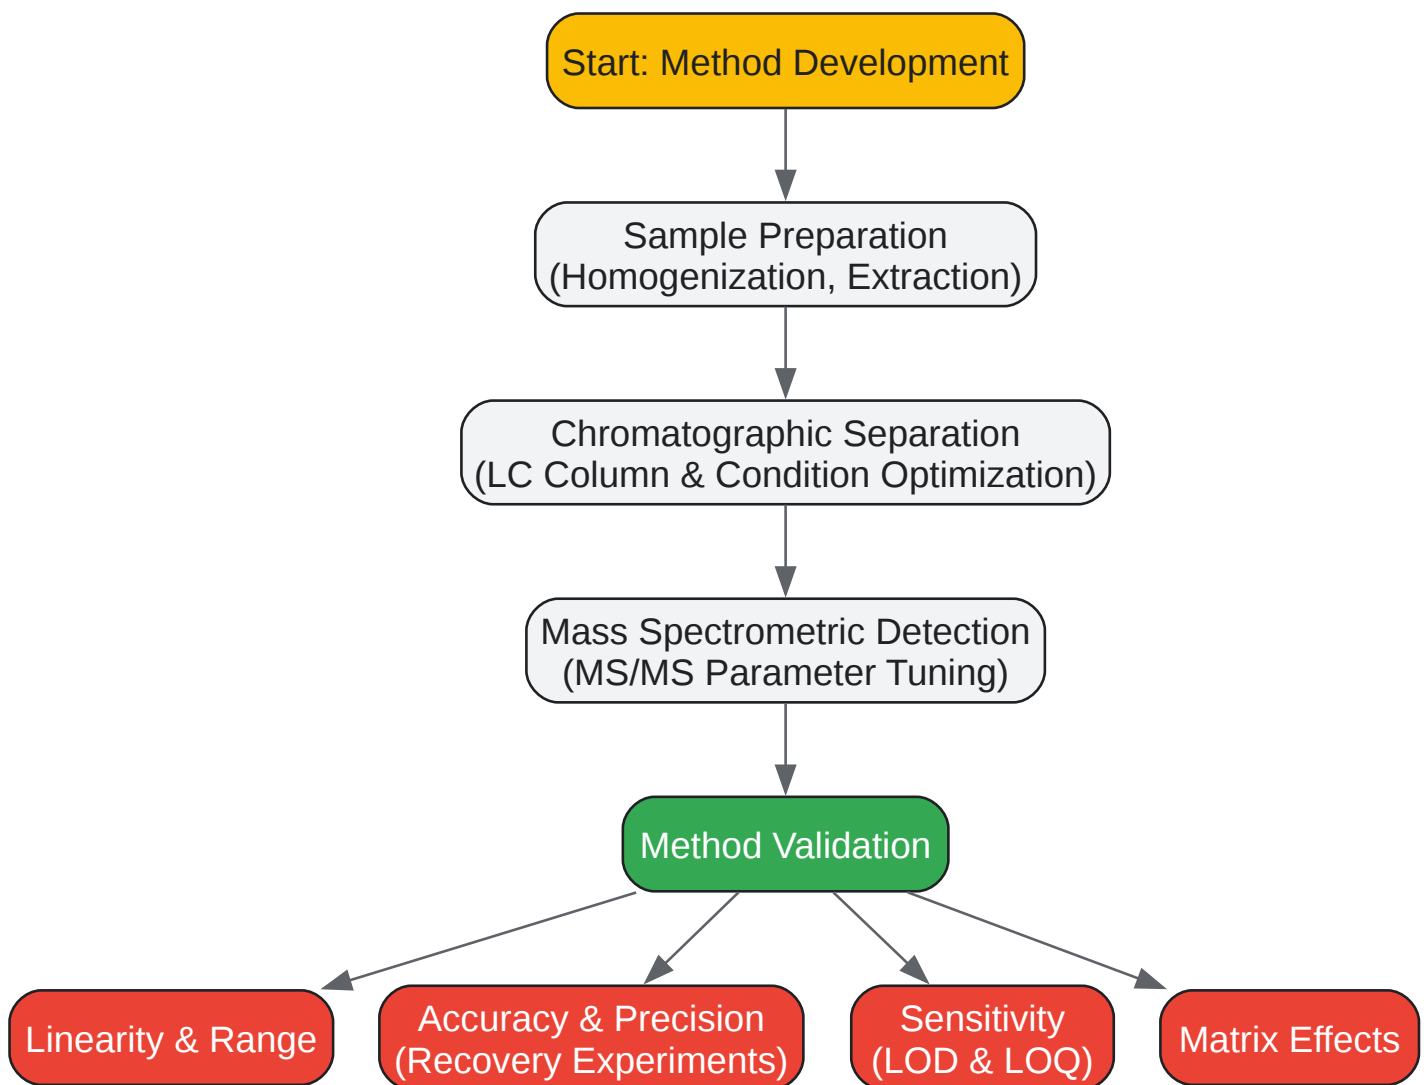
Start: Method Development

Sample Preparation
(Homogenization, Extraction)

Chromatographic Separation
(LC Column & Condition Optimization)

Mass Spectrometric Detection
(MS/MS Parameter Tuning)

Method Validation

Linearity & Range

Accuracy & Precision
(Recovery Experiments)

Sensitivity
(LOD & LOQ)

Matrix Effects